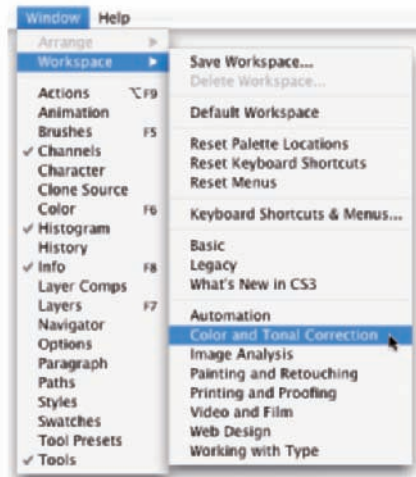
Window Help

Arrange
Workspace

Actions ⌥F9
Animation
Brushes F5
✓ Channels
Character
Clone Source
Color F6
✓ Histogram
History
✓ Info F8
Layer Comps
Layers F7
Navigator
Options
Paragraph
Paths
Styles
Swatches
Tool Presets
✓ Tools

Save Workspace...
Delete Workspace...

Default Workspace

Reset Palette Locations
Reset Keyboard Shortcuts
Reset Menus

Keyboard Shortcuts & Menus...

Basic
Legacy
What's New in CS3

Automation
Color and Tonal Correction
Image Analysis
Painting and Retouching
Printing and Proofing
Video and Film
Web Design
Working with Type